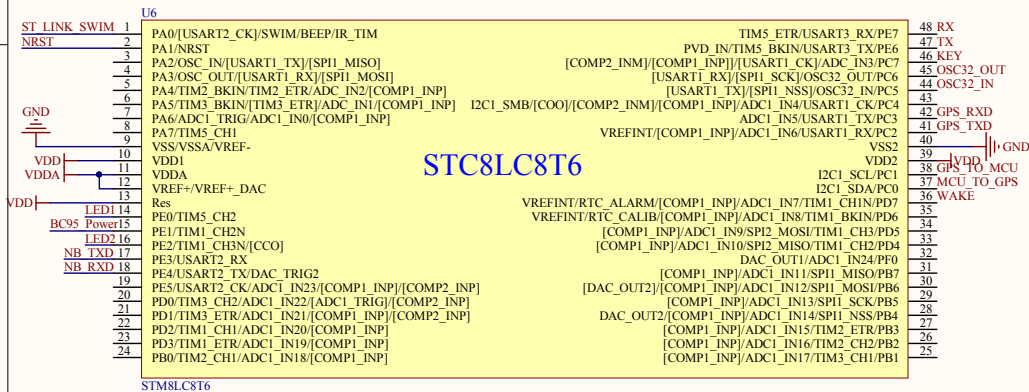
U6

ST_LINK_SWIM 1 PA0/[USART2_CK]/SWIM/BEEP/IR_TIM
NRST 2 PA1/NRST
3 PA2/OSC_IN/[USART1_TX]/[SPI1_MISO]
4 PA3/OSC_OUT/[USART1_RX]/[SPI1_MOSI]
5 PA4/TIM2_BKIN/TIM2_ETR/ADC_IN2/[COMP1_INP]
6 PA5/TIM3_BKIN/[TIM3_ETR]/ADC_IN1/[COMP1_INP]
7 PA6/ADC1_TRIG/ADC1_IN0/[COMP1_INP]
8 PA7/TIM5_CH1
GND 9 VSS/VSSA/VREF-
VDD 10 VDD1
VDDA 11 VDDA
12 VREF+/VREF+_DAC
VDD 13 Res
LED1 14 PE0/TIM5_CH2
BC95_Power 15 PE1/TIM1_CH2N
LED2 16 PE2/TIM1_CH3N/[CCO]
NB_TXD 17 PE3/USART2_RX
NB_RXD 18 PE4/USART2_TX/DAC_TRIG2
19 PE5/USART2_CK/ADC1_IN23/[COMP1_INP]/[COMP2_INP]
20 PD0/TIM3_CH2/ADC1_IN22/[ADC1_TRIG]/[COMP2_INP]
21 PD1/TIM3_ETR/ADC1_IN21/[COMP1_INP]/[COMP2_INP]
22 PD2/TIM1_CH1/ADC1_IN20/[COMP1_INP]
23 PD3/TIM1_ETR/ADC1_IN19/[COMP1_INP]
24 PB0/TIM2_CH1/ADC1_IN18/[COMP1_INP]

STC8LC8T6

TIM5_ETR/USART3_RX/PE7 48 RX
PVD_IN/TIM5_BKIN/USART3_TX/PE6 47 TX
[COMP2_INM]/[COMP1_INP]]/[USART1_CK]/ADC_IN3/PC7 46 KEY
[USART1_RX]/[SPI1_SCK]/OSC32_OUT/PC6 45 OSC32_OUT
[USART1_TX]/[SPI1_NSS]/OSC32_IN/PC5 44 OSC32_IN
I2C1_SMB/[COO]/[COMP2_INM]/[COMP1_INP]/ADC1_IN4/USART1_CK/PC4 43
ADC1_IN5/USART1_TX/PC3 42 GPS_RXD
VREFINT/[COMP1_INP]/ADC1_IN6/USART1_RX/PC2 41 GPS_TXD
VSS2 40 GND
VDD2 39 VDD
I2C1_SCL/PC1 38 GPS_TO_MCU
I2C1_SDA/PC0 37 MCU_TO_GPS
36 WAKE
VREFINT/RTC_ALARM/[COMP1_INP]/ADC1_IN7/TIM1_CH1N/PD7 35
VREFINT/RTC_CALIB/[COMP1_INP]/ADC1_IN8/TIM1_BKIN/PD6 34
[COMP1_INP]/ADC1_IN9/SPI2_MOSI/TIM1_CH3/PD5 33
[COMP1_INP]/ADC1_IN10/SPI2_MISO/TIM1_CH2/PD4 32
DAC_OUT1/ADC1_IN24/PF0 31
[COMP1_INP]/ADC1_IN11/SPI1_MISO/PB7 30
[DAC_OUT2]/[COMP1_INP]/ADC1_IN12/SPI1_MOSI/PB6 29
[COMP1_INP]/ADC1_IN13/SPI1_SCK/PB5 28
DAC_OUT2/[COMP1_INP]/ADC1_IN14/SPI1_NSS/PB4 27
[COMP1_INP]/ADC1_IN15/TIM2_ETR/PB3 26
[COMP1_INP]/ADC1_IN16/TIM2_CH2/PB2 25
[COMP1_INP]/ADC1_IN17/TIM3_CH1/PB1 25

STM8LC8T6